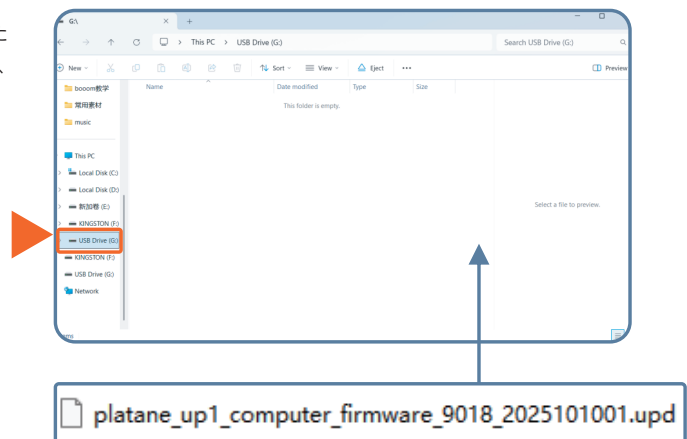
G:\

This PC > USB Drive (G:)

Search USB Drive (G:)

New

Sort

View

Eject

...

Preview

booom教学

常用素材

music

This PC

Local Disk (C:)

Local Disk (D:)

新加卷 (E:)

KINGSTON (F:)

USB Drive (G:)

KINGSTON (F:)

USB Drive (G:)

Network

Name

Date modified

Type

Size

This folder is empty.

Select a file to preview.

platane_up1_computer_firmware_9018_2025101001.upd